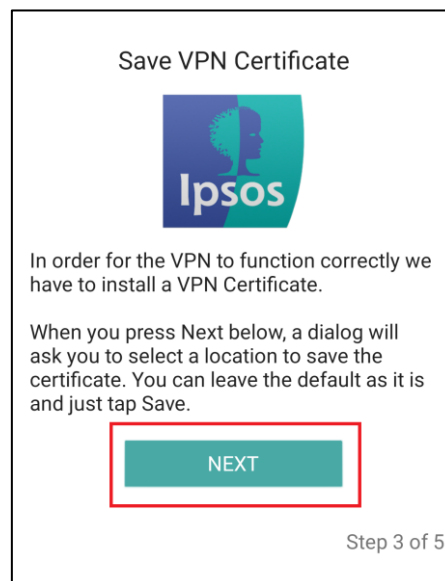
Save VPN Certificate

Ipsos

In order for the VPN to function correctly we have to install a VPN Certificate.

When you press Next below, a dialog will ask you to select a location to save the certificate. You can leave the default as it is and just tap Save.

NEXT

Step 3 of 5